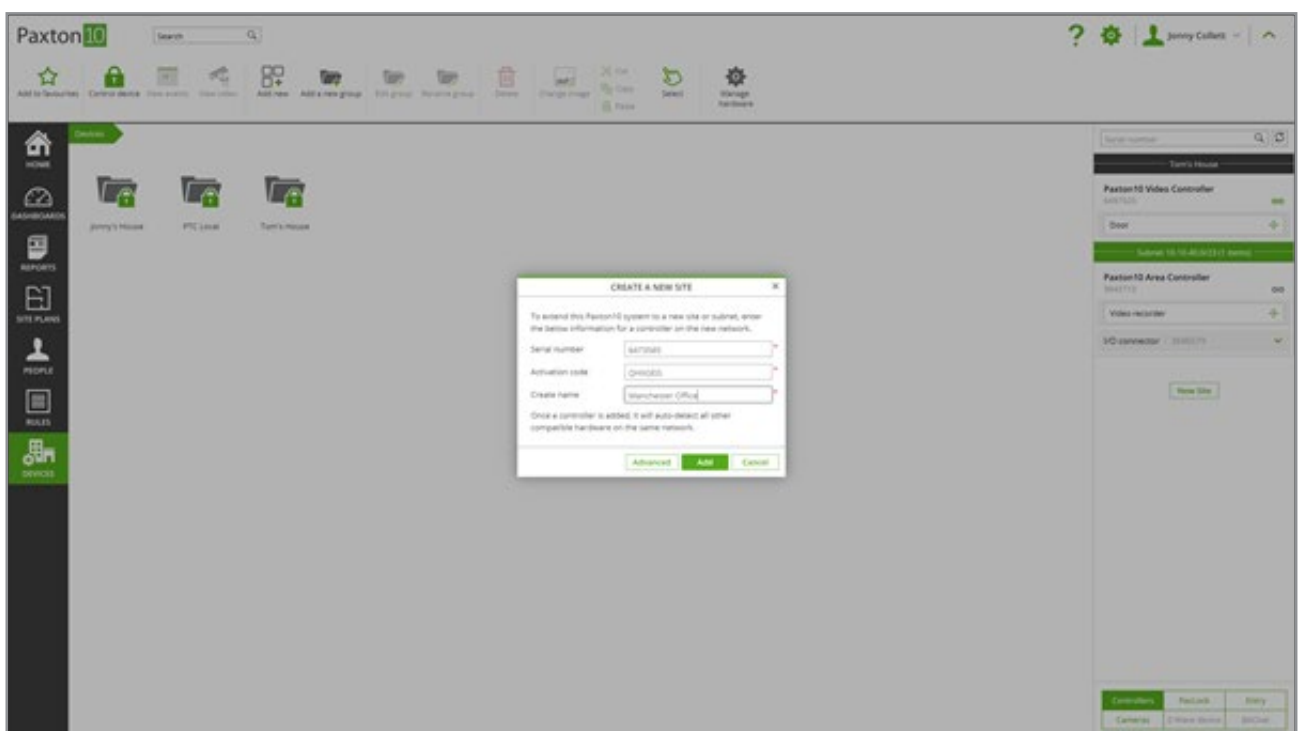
Paxton10

Search

Jonny Collett

Add to favourites Control device View events View video Add new Add a new group Edit group Rename group Delete Change image Cut Copy Paste Select Manage hardware

HOME
DASHBOARDS
REPORTS
SITE PLANS
PEOPLE
RULES
DEVICES

Devices

Jonny's House PTC Local Tom's House

CREATE A NEW SITE

To extend this Paxton10 system to a new site or subnet, enter the below information for a controller on the new network.

Serial number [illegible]

Activation code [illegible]

Create name Manchester Office

Once a controller is added, it will auto-detect all other compatible hardware on the same network.

Advanced Add Cancel

Serial number

Tom's House

Paxton10 Video Controller

Door

Subnet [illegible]

Paxton10 Area Controller

Video recorder

I/O connector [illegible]

New Site

Controllers PaxLock Entry
Cameras Z-Wave device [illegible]